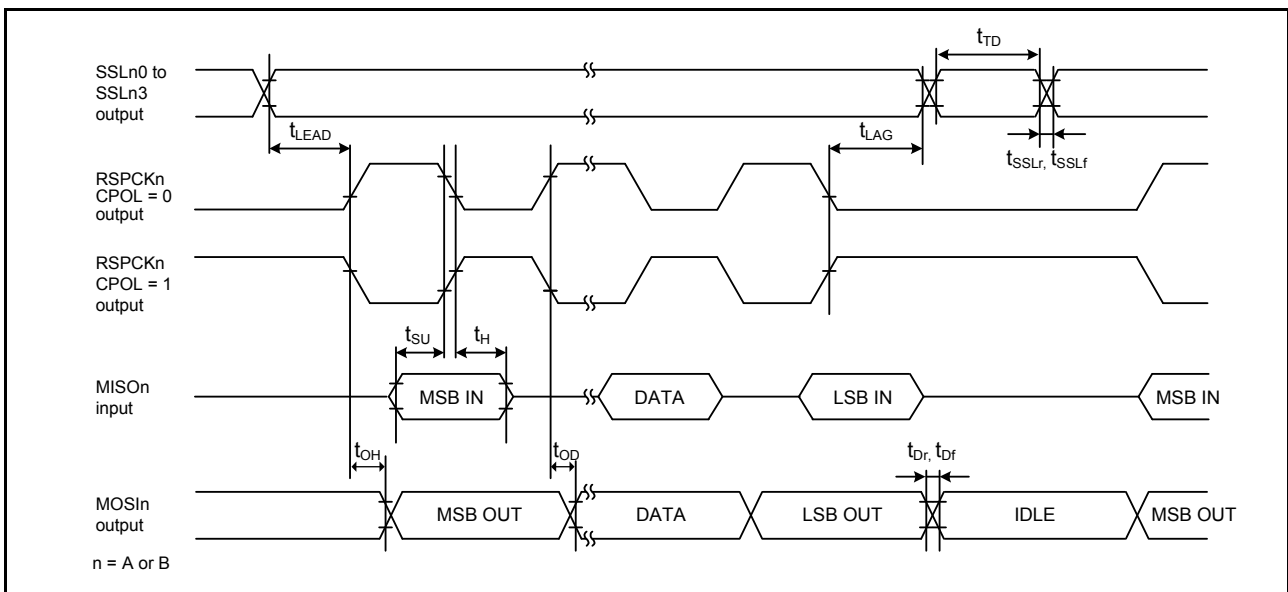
SSLn0 to SSLn3 output

$t_{TD}$

$t_{LEAD}$

$t_{LAG}$

$t_{SSLr}$, $t_{SSLf}$

RSPCKn CPOL = 0 output

RSPCKn CPOL = 1 output

$t_{SU}$

$t_{H}$

MISOn input

MSB IN

DATA

LSB IN

MSB IN

$t_{OH}$

$t_{OD}$

$t_{Dr}$, $t_{Df}$

MOSIn output

MSB OUT

DATA

LSB OUT

IDLE

MSB OUT

n = A or B